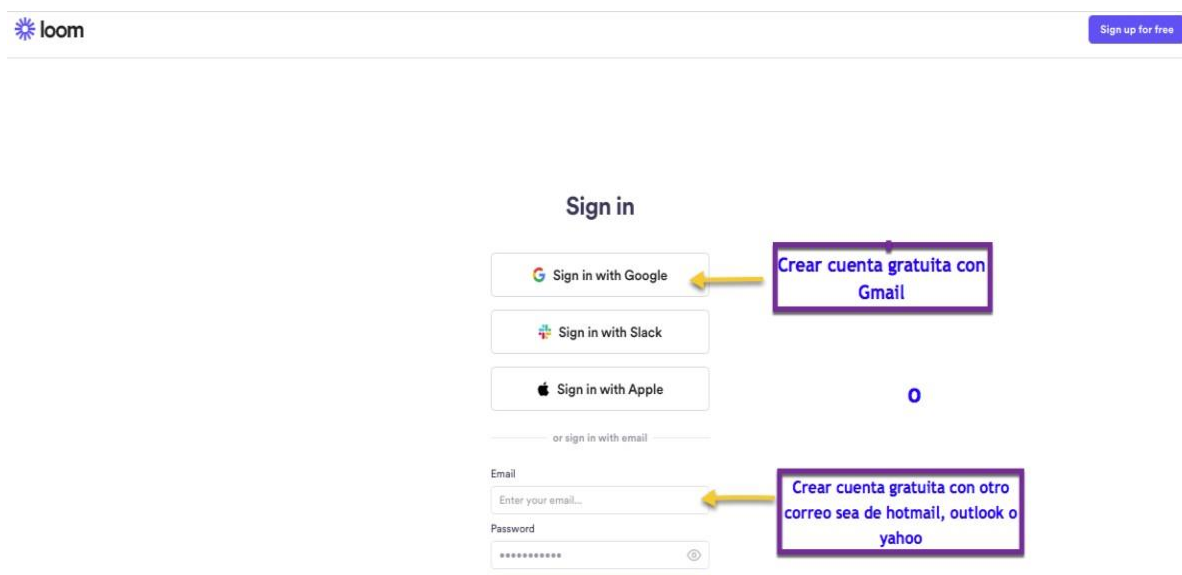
loom

Sign up for free

Sign in

Sign in with Google

Crear cuenta gratuita con Gmail

Sign in with Slack

Sign in with Apple

O

or sign in with email

Email

Enter your email...

Crear cuenta gratuita con otro correo sea de hotmail, outlook o yahoo

Password

••••••••••••